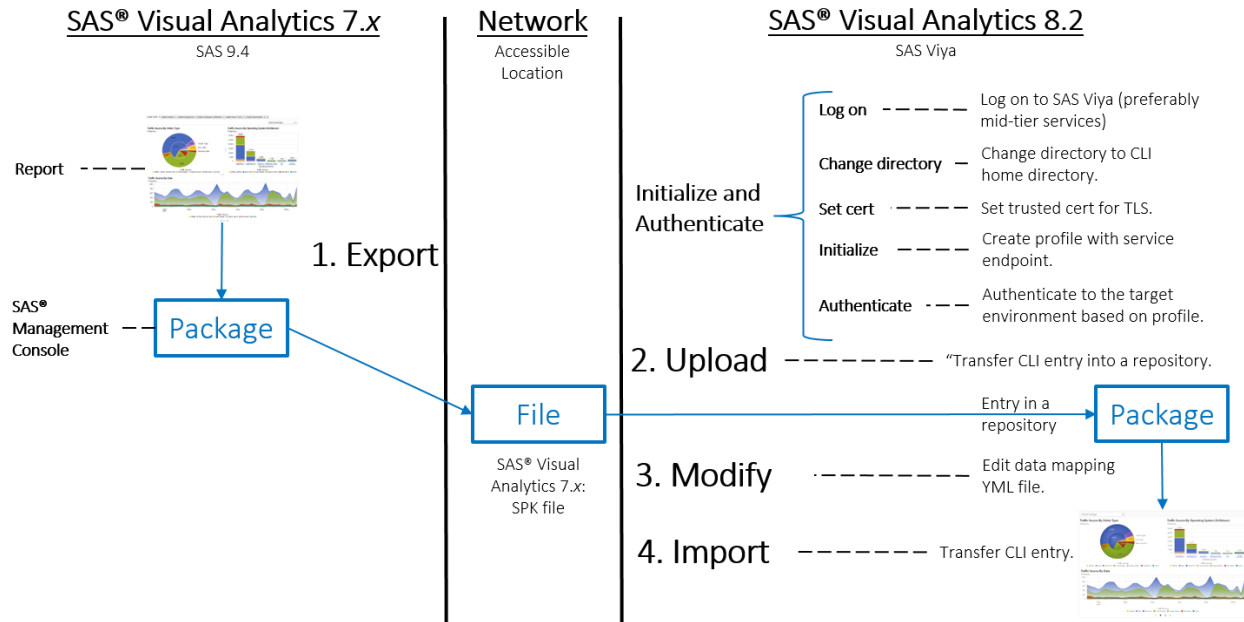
SAS® Visual Analytics 7.x
SAS 9.4

Report

SAS® Management Console

Package

1. Export

Network
Accessible Location

File

SAS® Visual Analytics 7.x: SPK file

SAS® Visual Analytics 8.2
SAS Viya

Initialize and Authenticate

Log on — Log on to SAS Viya (preferably mid-tier services)

Change directory — Change directory to CLI home directory.

Set cert — Set trusted cert for TLS.

Initialize — Create profile with service endpoint.

Authenticate — Authenticate to the target environment based on profile.

2. Upload — "Transfer CLI entry into a repository.

Entry in a repository

Package

3. Modify — Edit data mapping YML file.

4. Import — Transfer CLI entry.